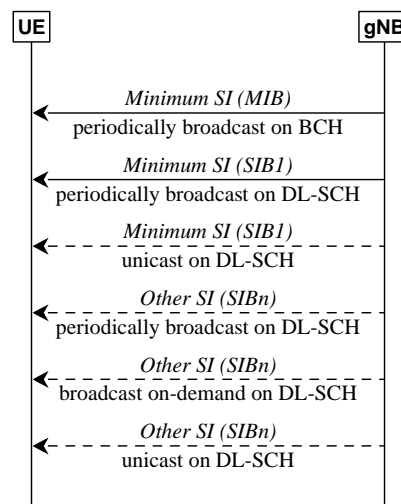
UE

gNB

Minimum SI (MIB)
periodically broadcast on BCH

Minimum SI (SIB1)
periodically broadcast on DL-SCH

Minimum SI (SIB1)
unicast on DL-SCH

Other SI (SIBn)
periodically broadcast on DL-SCH

Other SI (SIBn)
broadcast on-demand on DL-SCH

Other SI (SIBn)
unicast on DL-SCH